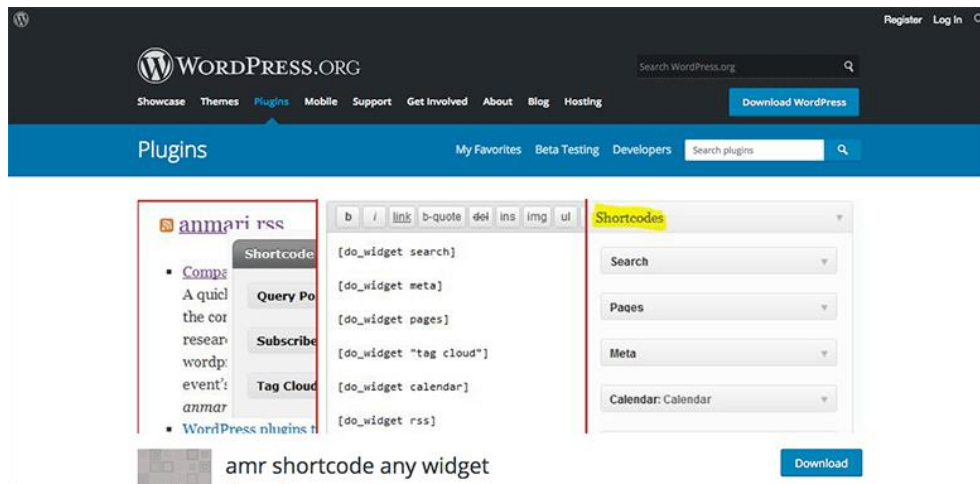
Register Log In

WordPress.org

Search WordPress.org

Showcase Themes Plugins Mobile Support Get Involved About Blog Hosting

Download WordPress

Plugins

My Favorites Beta Testing Developers Search plugins

anmari rss

Shortcode

- Compa
A quicl
the cor
resear
wordp
event's
anmar

Query Po

Subscribe

Tag Cloud

- WordPress plugins t

b i link b-quote del ins img ul

[do_widget search]

[do_widget meta]

[do_widget pages]

[do_widget "tag cloud"]

[do_widget calendar]

[do_widget rss]

Shortcodes

Search

Pages

Meta

Calendar: Calendar

amr shortcode any widget

Download